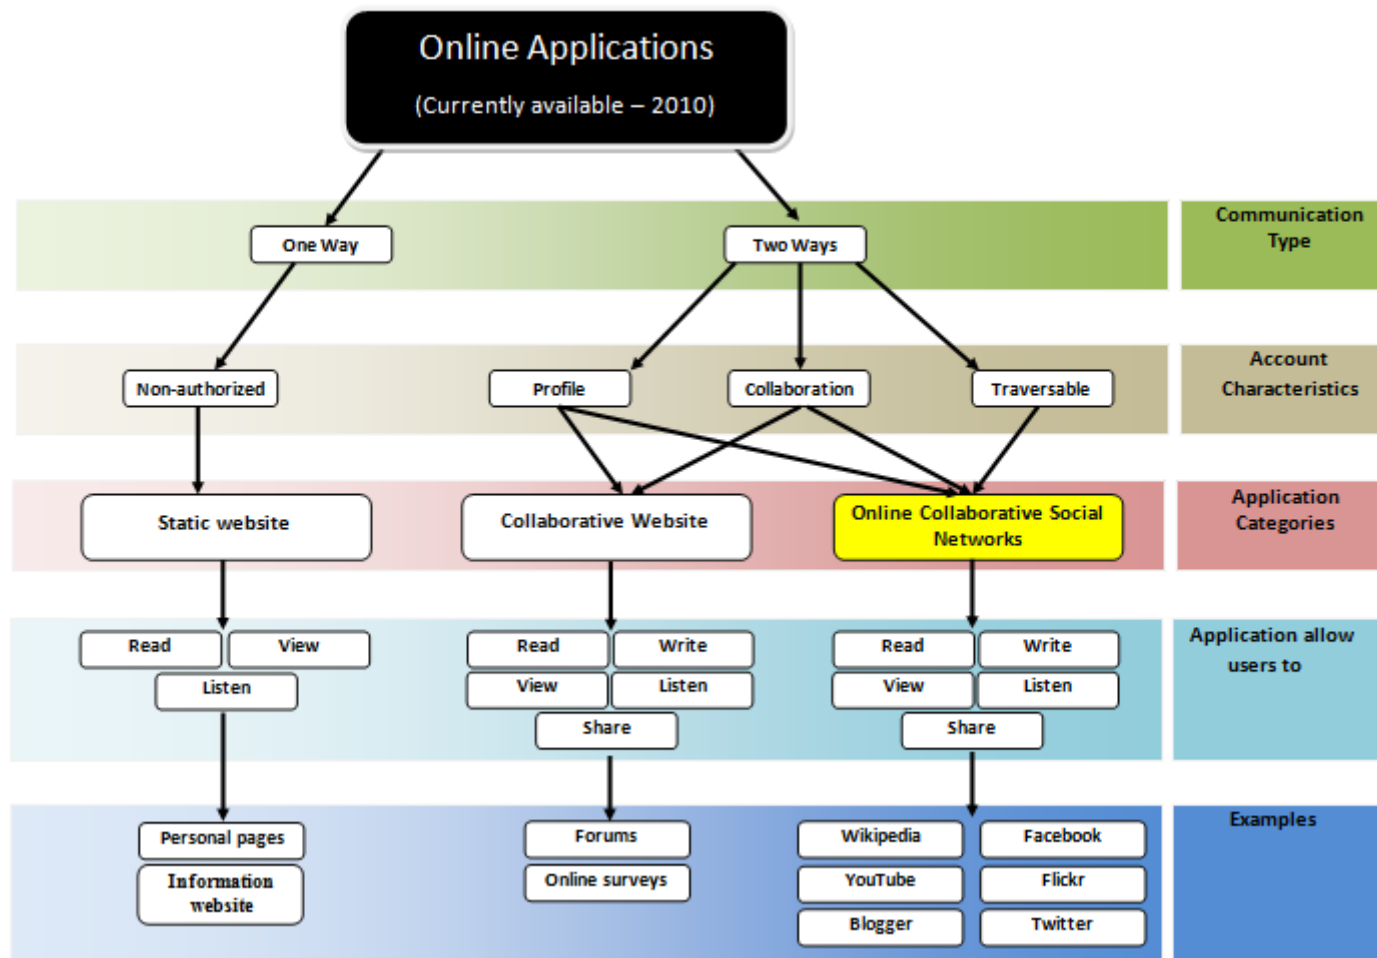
Online Applications

(Currently available – 2010)

One Way

Two Ways

Communication Type

Non-authorized

Profile

Collaboration

Traversable

Account Characteristics

Static website

Collaborative Website

Online Collaborative Social Networks

Application Categories

Read

View

Listen

Read

Write

View

Listen

Share

Read

Write

View

Listen

Share

Application allow users to

Personal pages

Information website

Forums

Online surveys

Wikipedia

Facebook

YouTube

Flickr

Blogger

Twitter

Examples